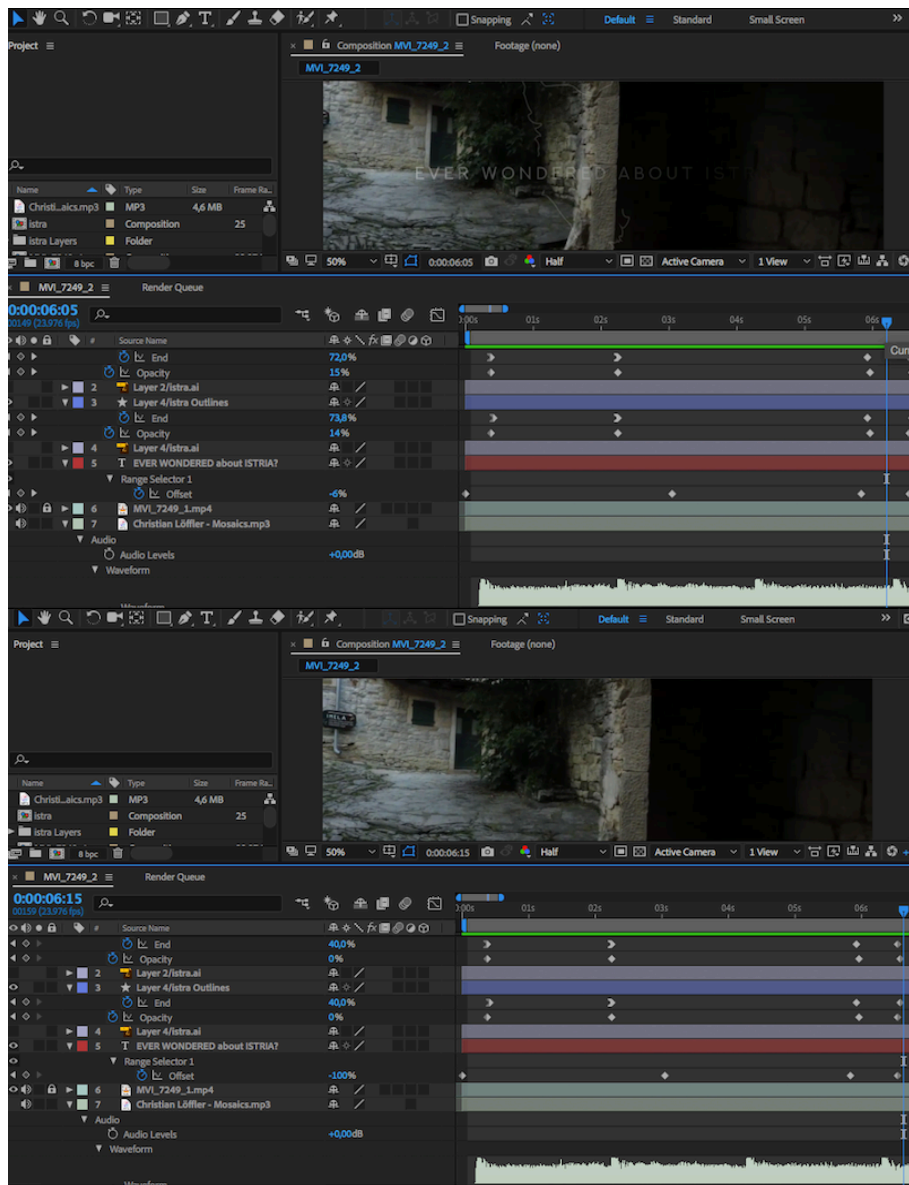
Snapping
Default ≡
Standard
Small Screen
»

Project ≡
Composition MVI_7249_2 ≡
Footage (none)
MVI_7249_2

EVER WONDERED ABOUT ISTRI

| Name | Type | Size | Frame Ra... |
|---|---|---|---|
| Christi...aics.mp3 | MP3 | 4,6 MB | |
| istra | Composition | | 25 |
| istra Layers | Folder | | |

8 bpc
50%
0:00:06:05
Half
Active Camera
1 View

MVI_7249_2 ≡
Render Queue
0:00:06:05
00149 (23.976 fps)
Source Name
:00s
01s
02s
03s
04s
05s
06s
Curr

End 72,0%
Opacity 15%
2 Layer 2/istra.ai
3 Layer 4/istra Outlines
End 73,8%
Opacity 14%
4 Layer 4/istra.ai
5 EVER WONDERED about ISTRIA?
Range Selector 1
Offset -6%
6 MVI_7249_1.mp4
7 Christian Löffler - Mosaics.mp3
Audio
Audio Levels +0,00dB
Waveform

Snapping
Default ≡
Standard
Small Screen
»

Project ≡
Composition MVI_7249_2 ≡
Footage (none)
MVI_7249_2

| Name | Type | Size | Frame Ra... |
|---|---|---|---|
| Christi...aics.mp3 | MP3 | 4,6 MB | |
| istra | Composition | | 25 |
| istra Layers | Folder | | |

8 bpc
50%
0:00:06:15
Half
Active Camera
1 View

MVI_7249_2 ≡
Render Queue
0:00:06:15
00159 (23.976 fps)
Source Name
:00s
01s
02s
03s
04s
05s
06s

End 40,0%
Opacity 0%
2 Layer 2/istra.ai
3 Layer 4/istra Outlines
End 40,0%
Opacity 0%
4 Layer 4/istra.ai
5 EVER WONDERED about ISTRIA?
Range Selector 1
Offset -100%
6 MVI_7249_1.mp4
7 Christian Löffler - Mosaics.mp3
Audio
Audio Levels +0,00dB
Waveform